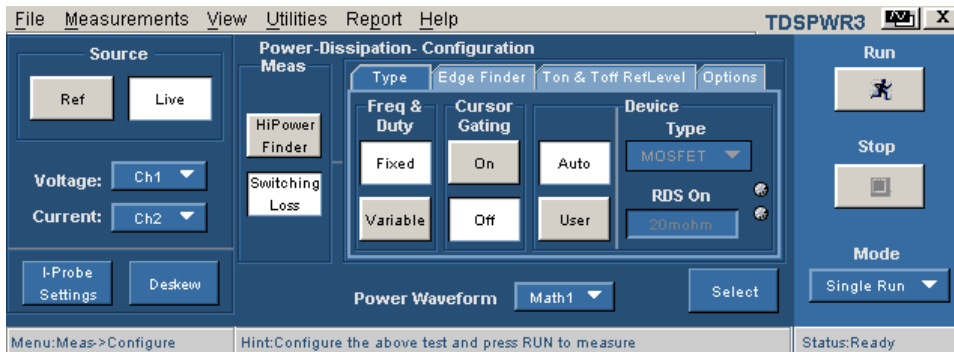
File Measurements View Utilities Report Help

TDSPWR3 X

Source

Ref

Live

Voltage: Ch1

Current: Ch2

I-Probe Settings

Deskew

Power-Dissipation- Configuration

Meas

HiPower Finder

Switching Loss

Type

Edge Finder

Ton & Toff RefLevel

Options

Freq & Duty

Fixed

Variable

Cursor Gating

On

Off

Auto

User

Device

Type

MOSFET

RDS On

20mohm

Power Waveform

Math1

Select

Run

Stop

Mode

Single Run

Menu:Meas->Configure

Hint:Configure the above test and press RUN to measure

Status:Ready